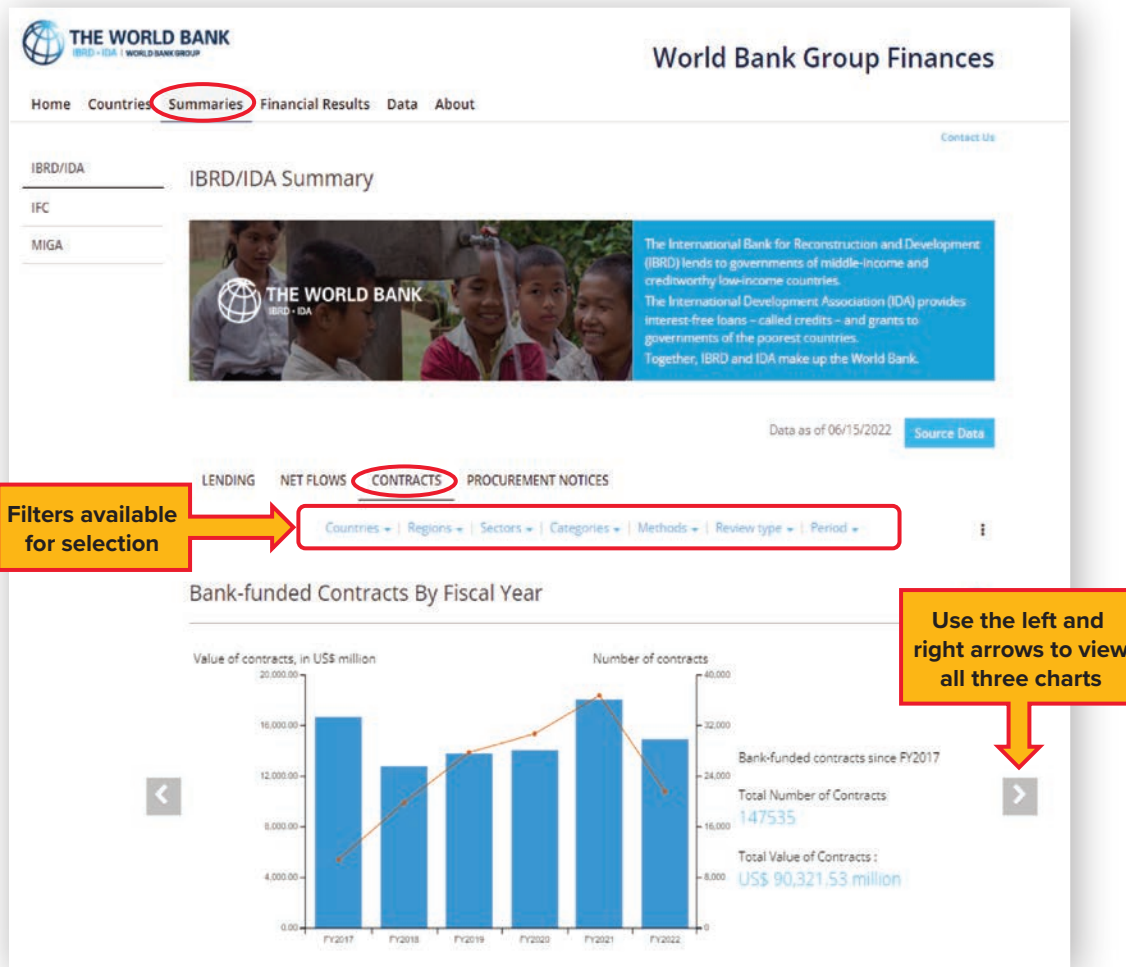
THE WORLD BANK
IBRD · IDA | WORLD BANK GROUP

World Bank Group Finances

Home Countries Summaries Financial Results Data About

Contact Us

IBRD/IDA
IFC
MIGA

IBRD/IDA Summary

THE WORLD BANK
IBRD · IDA

The International Bank for Reconstruction and Development (IBRD) lends to governments of middle-income and creditworthy low-income countries.
The International Development Association (IDA) provides interest-free loans – called credits – and grants to governments of the poorest countries.
Together, IBRD and IDA make up the World Bank.

Data as of 06/15/2022 Source Data

LENDING NET FLOWS CONTRACTS PROCUREMENT NOTICES

Filters available for selection

Countries ▾ | Regions ▾ | Sectors ▾ | Categories ▾ | Methods ▾ | Review type ▾ | Period ▾

Bank-funded Contracts By Fiscal Year

Use the left and right arrows to view all three charts

Value of contracts, in US$ million
Number of contracts

20,000.00
16,000.00
12,000.00
8,000.00
4,000.00
0.00

40,000
32,000
24,000
16,000
8,000
0

FY2017 FY2018 FY2019 FY2020 FY2021 FY2022

Bank-funded contracts since FY2017
Total Number of Contracts
147535
Total Value of Contracts :
US$ 90,321.53 million